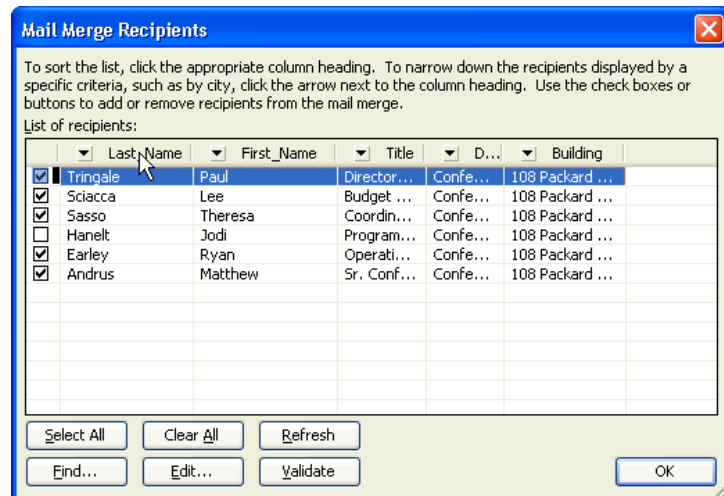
Mail Merge Recipients

To sort the list, click the appropriate column heading. To narrow down the recipients displayed by a specific criteria, such as by city, click the arrow next to the column heading. Use the check boxes or buttons to add or remove recipients from the mail merge.

List of recipients:

| | Last_Name | First_Name | Title | D... | Building |
|---|---|---|---|---|---|
| ☑ | Tringale | Paul | Director... | Confe... | 108 Packard ... |
| ☑ | Sciacca | Lee | Budget ... | Confe... | 108 Packard ... |
| ☑ | Sasso | Theresa | Coordin... | Confe... | 108 Packard ... |
| ☐ | Hanelt | Jodi | Program... | Confe... | 108 Packard ... |
| ☑ | Earley | Ryan | Operati... | Confe... | 108 Packard ... |
| ☑ | Andrus | Matthew | Sr. Conf... | Confe... | 108 Packard ... |

Select All | Clear All | Refresh

Find... | Edit... | Validate | OK